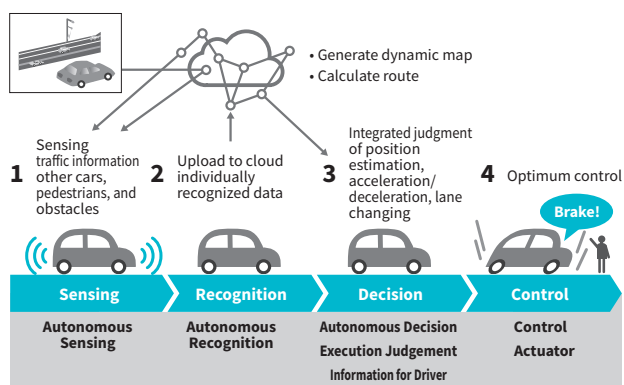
• Generate dynamic map
• Calculate route

1 Sensing
traffic information
other cars,
pedestrians, and
obstacles

2 Upload to cloud
individually
recognized data

3 Integrated judgment
of position
estimation,
acceleration/
deceleration, lane
changing

4 Optimum control

Brake!

Sensing

Recognition

Decision

Control

Autonomous
Sensing

Autonomous
Recognition

Autonomous Decision
Execution Judgement
Information for Driver

Control
Actuator